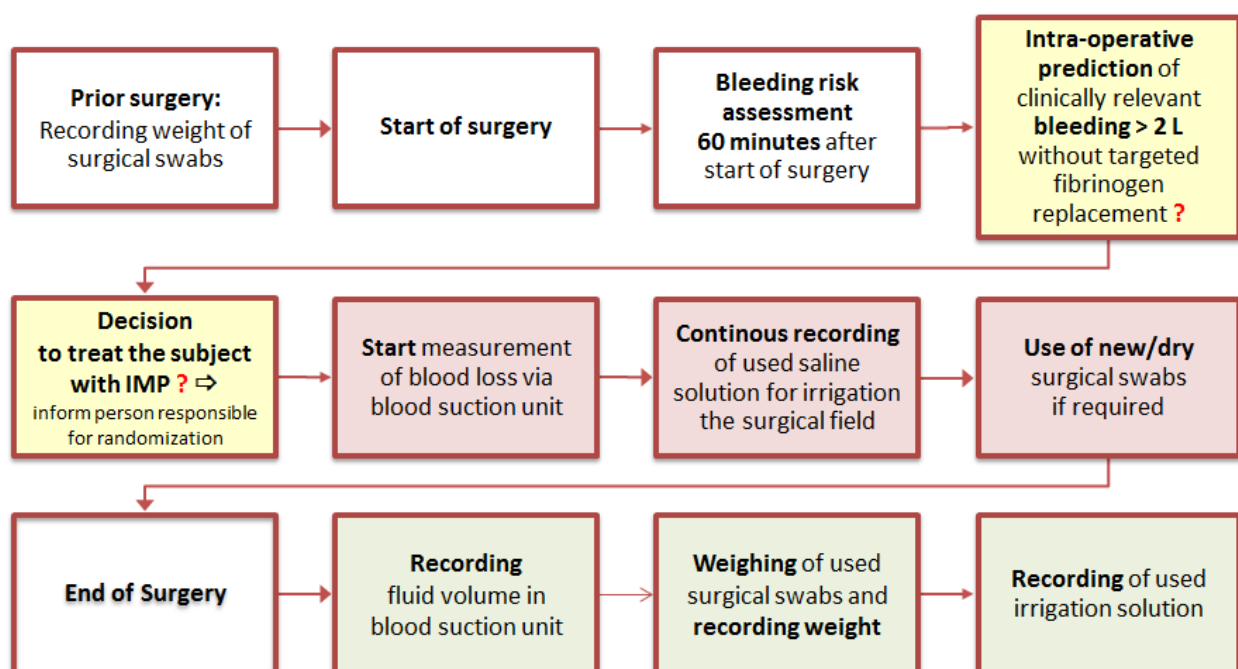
**Prior surgery:** Recording weight of surgical swabs

**Start of surgery**

**Bleeding risk assessment 60 minutes** after start of surgery

**Intra-operative prediction** of clinically relevant **bleeding > 2 L** without targeted fibrinogen replacement **?**

**Decision to treat the subject with IMP ?** ⇨ inform person responsible for randomization

**Start** measurement of blood loss via blood suction unit

**Continous recording** of used saline solution for irrigation the surgical field

**Use of new/dry** surgical swabs if required

**End of Surgery**

**Recording** fluid volume in blood suction unit

**Weighing** of used surgical swabs and **recording weight**

**Recording** of used irrigation solution